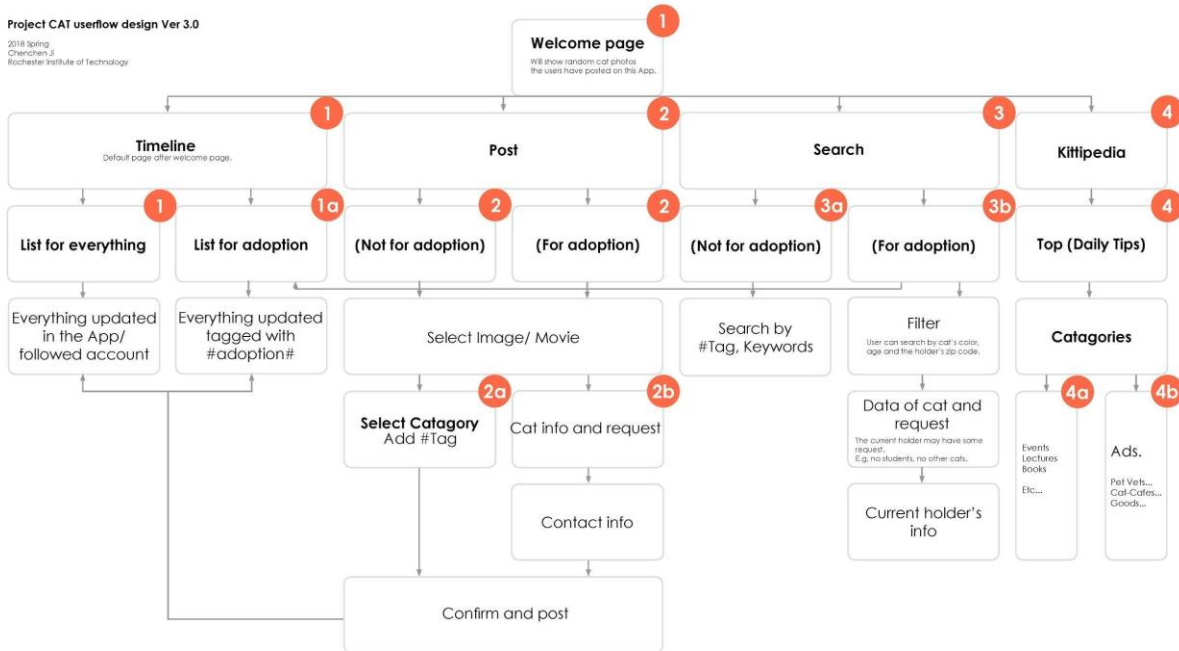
Project CAT userflow design Ver 3.0

2018 Spring
Chenchen Ji
Rochester Institute of Technology

1
Welcome page
Will show random cat photos the users have posted on this App.

1
Timeline
Default page after welcome page.

2
Post

3
Search

4
Kittipedia

1
List for everything

1a
List for adoption

2
(Not for adoption)

2
(For adoption)

3a
(Not for adoption)

3b
(For adoption)

4
Top (Daily Tips)

Everything updated in the App/ followed account

Everything updated tagged with #adoption#

Select Image/ Movie

Search by #Tag, Keywords

Filter
User can search by cat's color, age and the holder's zip code.

Catagories

2a
Select Catagory
Add #Tag

2b
Cat info and request

Data of cat and request
The current holder may have some request.
E.g. no students, no other cats.

4a
Events
Lectures
Books

Etc...

4b
Ads.

Pet Vets...
Cat-Cafes...
Goods...

Contact info

Current holder's info

Confirm and post